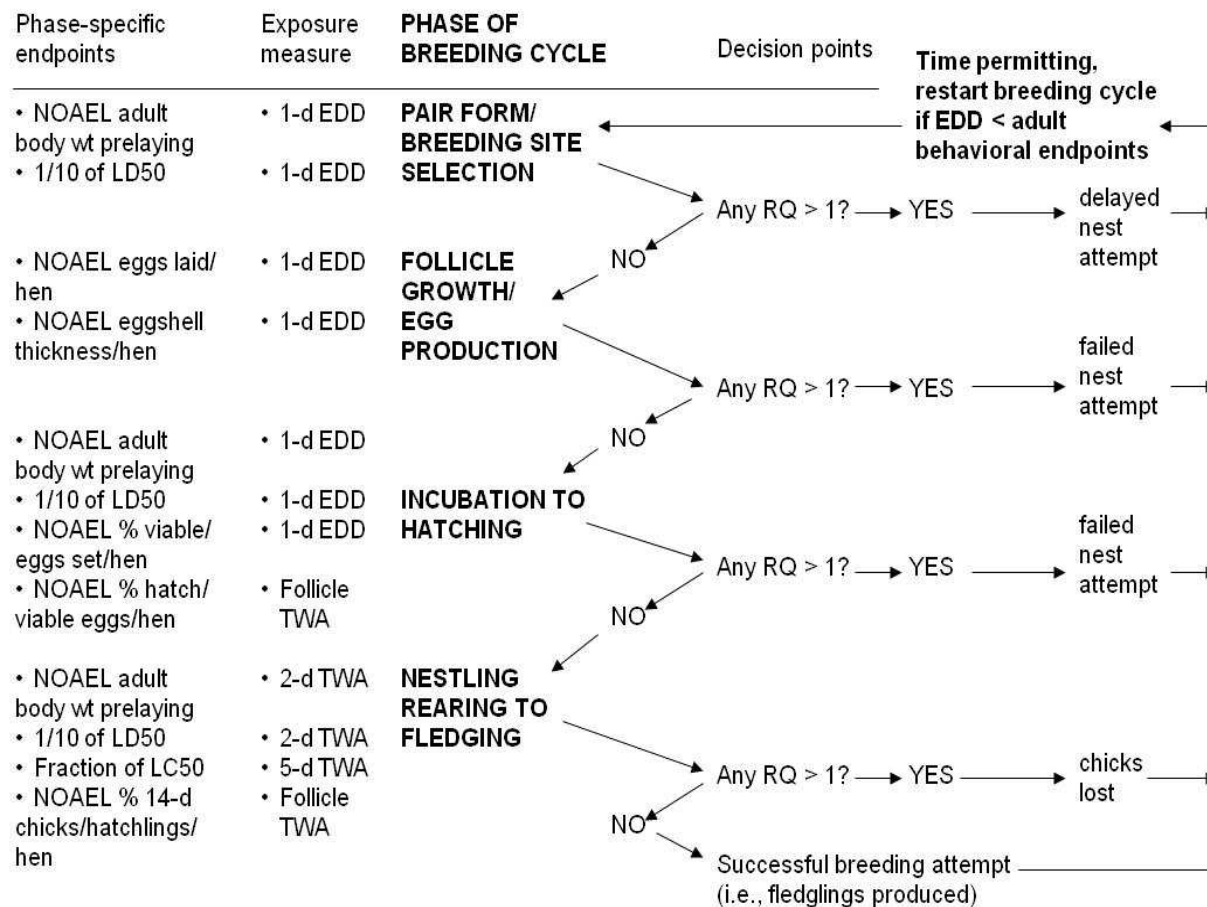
Phase-specific endpoints

Exposure measure

PHASE OF BREEDING CYCLE

Decision points

Time permitting, restart breeding cycle if EDD < adult behavioral endpoints

• NOAEL adult body wt prelaying
• 1/10 of LD50

• 1-d EDD
• 1-d EDD

PAIR FORM/ BREEDING SITE SELECTION

Any RQ > 1? YES delayed nest attempt

NO

• NOAEL eggs laid/ hen
• NOAEL eggshell thickness/hen

• 1-d EDD
• 1-d EDD

FOLLICLE GROWTH/ EGG PRODUCTION

Any RQ > 1? YES failed nest attempt

NO

• NOAEL adult body wt prelaying
• 1/10 of LD50
• NOAEL % viable/ eggs set/hen
• NOAEL % hatch/ viable eggs/hen

• 1-d EDD
• 1-d EDD
• 1-d EDD
• Follicle TWA

INCUBATION TO HATCHING

Any RQ > 1? YES failed nest attempt

NO

• NOAEL adult body wt prelaying
• 1/10 of LD50
• Fraction of LC50
• NOAEL % 14-d chicks/hatchlings/ hen

• 2-d TWA
• 2-d TWA
• 5-d TWA
• Follicle TWA

NESTLING REARING TO FLEDGING

Any RQ > 1? YES chicks lost

NO

Successful breeding attempt (i.e., fledglings produced)